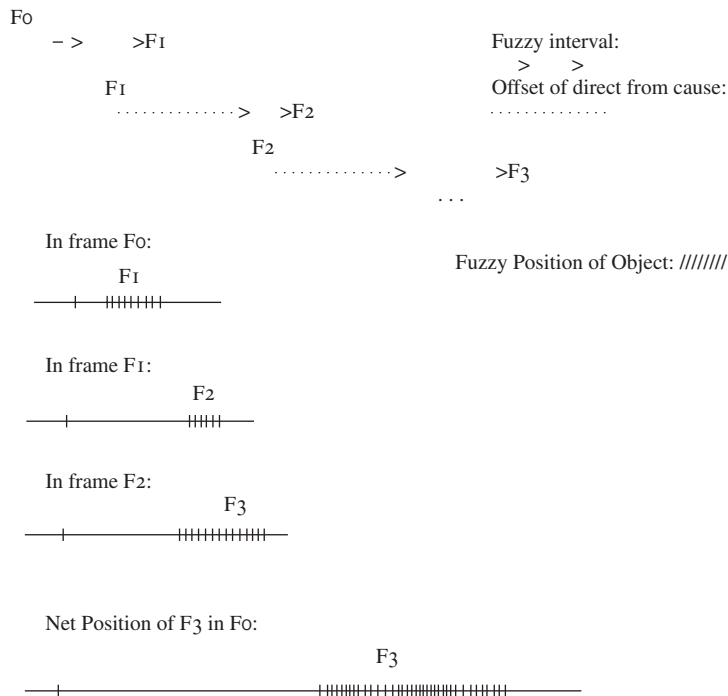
F0

– > >F1

Fuzzy interval:
> >
Offset of direct from cause:
..............

F1
..............> >F2

F2
..............> >F3

...

In frame F0:
F1

Fuzzy Position of Object: ////////

In frame F1:
F2

In frame F2:
F3

Net Position of F3 in F0:
F3